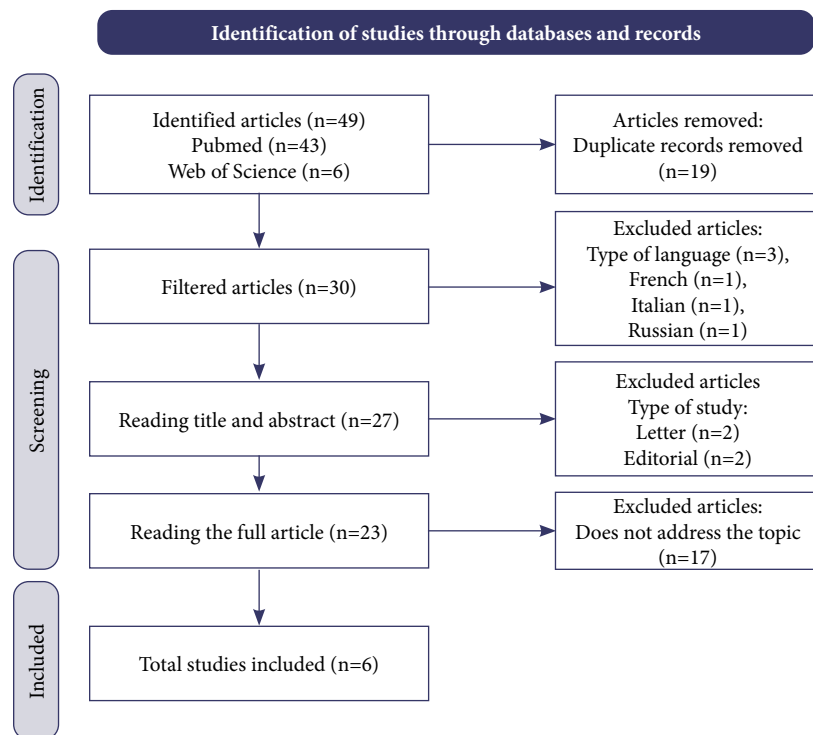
Identification of studies through databases and records

Identification

Identified articles (n=49)
Pubmed (n=43)
Web of Science (n=6)

Articles removed:
Duplicate records removed (n=19)

Screening

Filtered articles (n=30)

Excluded articles:
Type of language (n=3),
French (n=1),
Italian (n=1),
Russian (n=1)

Reading title and abstract (n=27)

Excluded articles
Type of study:
Letter (n=2)
Editorial (n=2)

Reading the full article (n=23)

Excluded articles:
Does not address the topic (n=17)

Included

Total studies included (n=6)